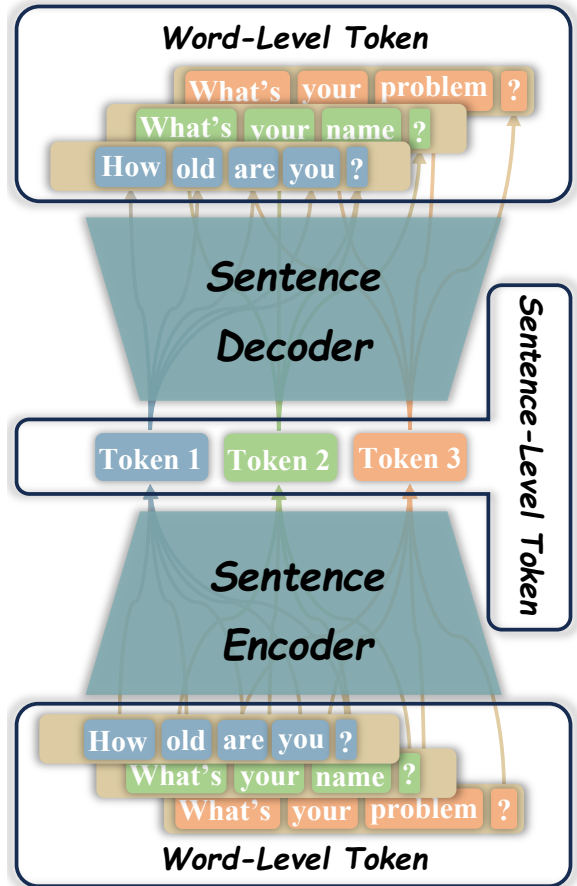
Word-Level Token

What's your problem ?

What's your name ?

How old are you ?

Sentence Decoder

Sentence-Level Token

Token 1 Token 2 Token 3

Sentence Encoder

How old are you ?

What's your name ?

What's your problem ?

Word-Level Token